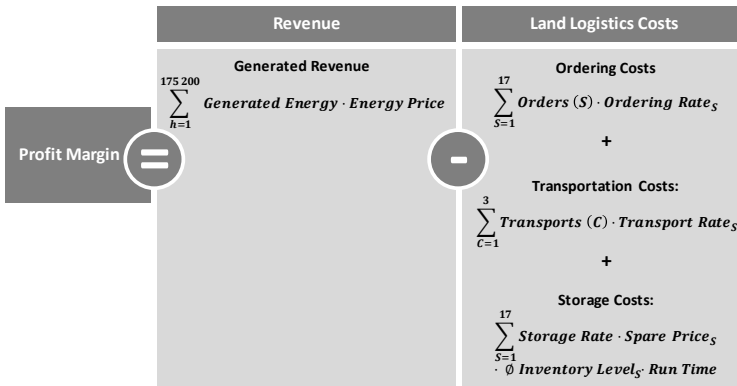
Profit Margin

Revenue

Generated Revenue

$\sum_{h=1}^{175\,200} \textit{Generated Energy} \cdot \textit{Energy Price}$

Land Logistics Costs

Ordering Costs

$\sum_{S=1}^{17} \textit{Orders}\ (S) \cdot \textit{Ordering Rate}_S$

+

Transportation Costs:

$\sum_{C=1}^{3} \textit{Transports}\ (C) \cdot \textit{Transport Rate}_S$

+

Storage Costs:

$\sum_{S=1}^{17} \textit{Storage Rate} \cdot \textit{Spare Price}_S \cdot \emptyset\ \textit{Inventory Level}_S \cdot \textit{Run Time}$